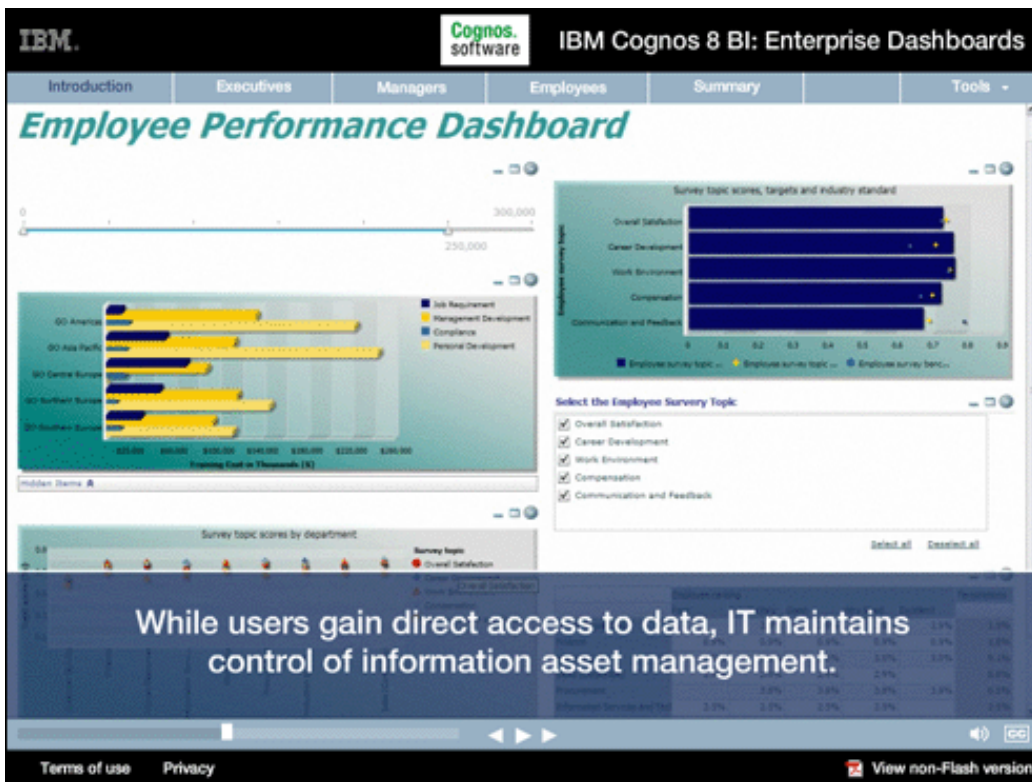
IBM.

Cognos. software

IBM Cognos 8 BI: Enterprise Dashboards

Introduction | Executives | Managers | Employees | Summary | Tools

Employee Performance Dashboard

0 | 300,000

250,000

Job Requirement
Management Development
Compliance
Personal Development

GO Americas
GO Asia Pacific
GO Central Europe
GO Northern Europe
GO Southern Europe

$20,000 $60,000 $100,000 $140,000 $180,000 $220,000 $260,000
Training Cost in Thousands ($)

Hidden Items

Survey topic scores, targets and industry standard

Overall Satisfaction
Career Development
Work Environment
Compensation
Communication and Feedback

Employee survey topic

0 0.1 0.2 0.3 0.4 0.5 0.6 0.7 0.8 0.9

Employee survey topic ... Employee survey topic ... Employee survey benc...

Select the Employee Survery Topic

Overall Satisfaction
Career Development
Work Environment
Compensation
Communication and Feedback

Select all Deselect all

Survey topic scores by department

Survey topic
Overall Satisfaction

While users gain direct access to data, IT maintains control of information asset management.

Terms of use Privacy

View non-Flash version